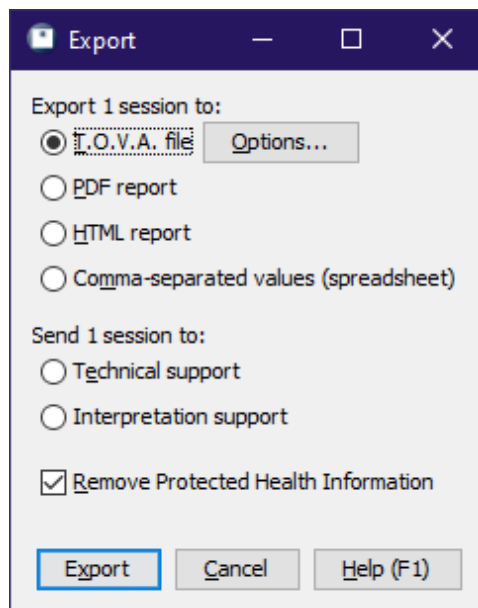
Export

Export 1 session to:

T.O.V.A. file

Options...

PDF report

HTML report

Comma-separated values (spreadsheet)

Send 1 session to:

Technical support

Interpretation support

Remove Protected Health Information

Export

Cancel

Help (F1)